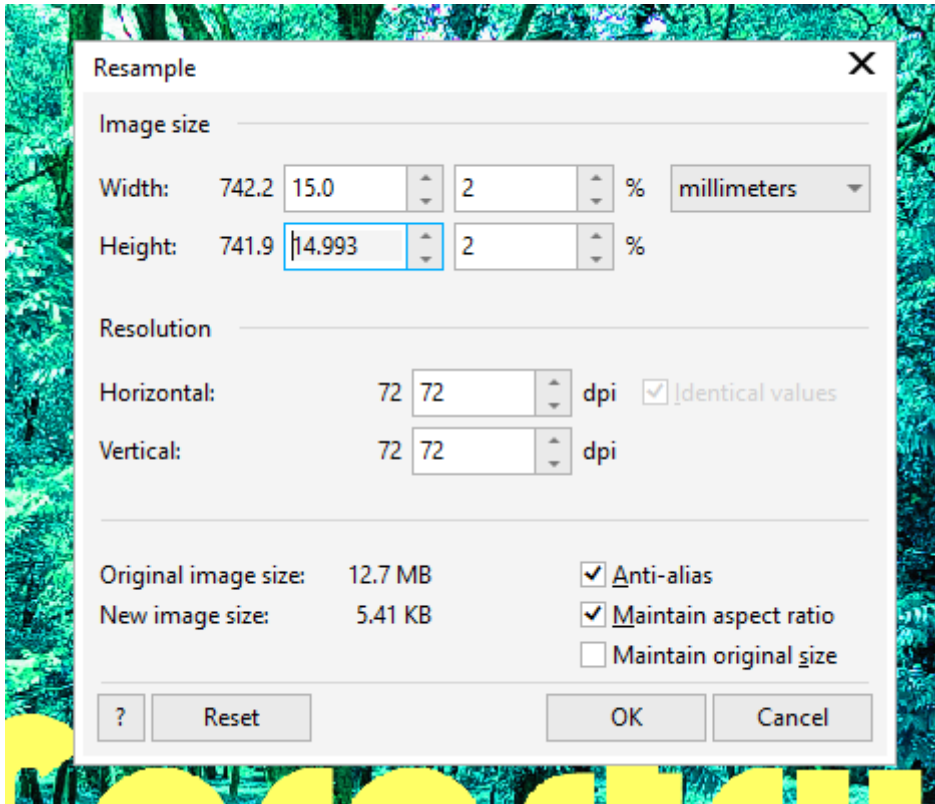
Resample

Image size

Width: 742.2 15.0 2 % millimeters

Height: 741.9 14.993 2 %

Resolution

Horizontal: 72 72 dpi Identical values

Vertical: 72 72 dpi

Original image size: 12.7 MB

New image size: 5.41 KB

Anti-alias

Maintain aspect ratio

Maintain original size

? Reset OK Cancel